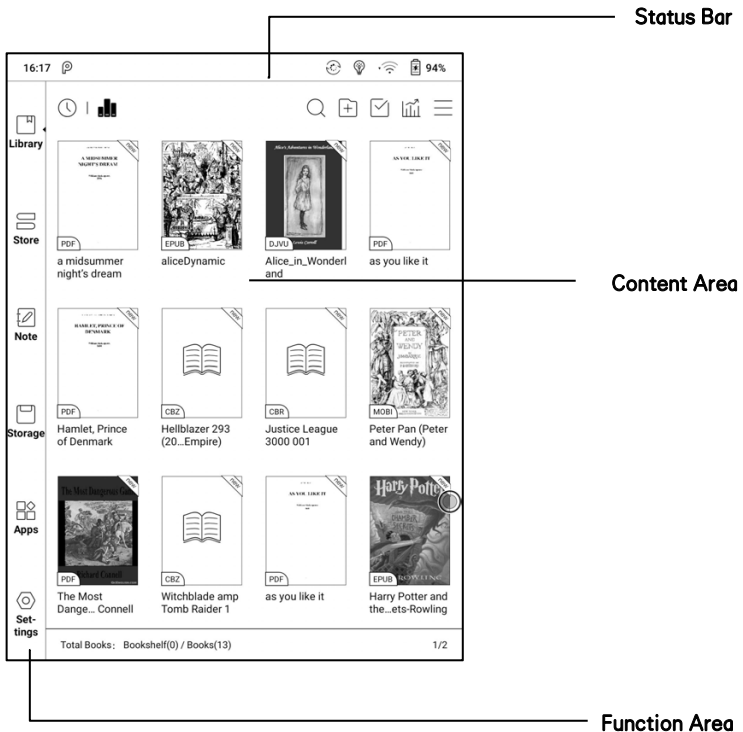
Status Bar

16:17 94%

Library

Store

Note

Storage

Apps

Settings

NEW
A MIDSUMMER NIGHT'S DREAM
PDF
a midsummer night's dream

NEW
EPUB
aliceDynamic

NEW
Alice's Adventures in Wonderland
DJVU
Alice_in_Wonderl and

NEW
AS YOU LIKE IT
PDF
as you like it

Content Area

NEW
HAMLET, PRINCE OF DENMARK
PDF
Hamlet, Prince of Denmark

NEW
CBZ
Hellblazer 293 (20…Empire)

NEW
CBR
Justice League 3000 001

NEW
PETER AND WENDY
MOBI
Peter Pan (Peter and Wendy)

NEW
The Most Dangerous Game
Richard Connell
PDF
The Most Dange… Connell

NEW
CBZ
Witchblade amp Tomb Raider 1

NEW
AS YOU LIKE IT
PDF
as you like it

NEW
Harry Potter
CHAMBER SECRETS
ROWLING
EPUB
Harry Potter and the…ets-Rowling

Total Books: Bookshelf(0) / Books(13)

1/2

Function Area